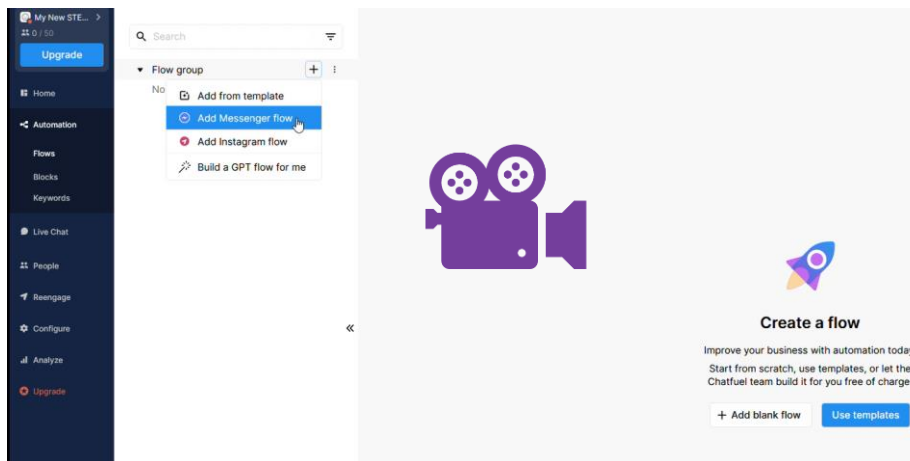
My New STE... >
0 / 50
Upgrade

Home
Automation
Flows
Blocks
Keywords
Live Chat
People
Reengage
Configure
Analyze
Upgrade

Search

Flow group
No
Add from template
Add Messenger flow
Add Instagram flow
Build a GPT flow for me

«

Create a flow
Improve your business with automation toda
Start from scratch, use templates, or let the Chatfuel team build it for you free of charge
+ Add blank flow
Use templates